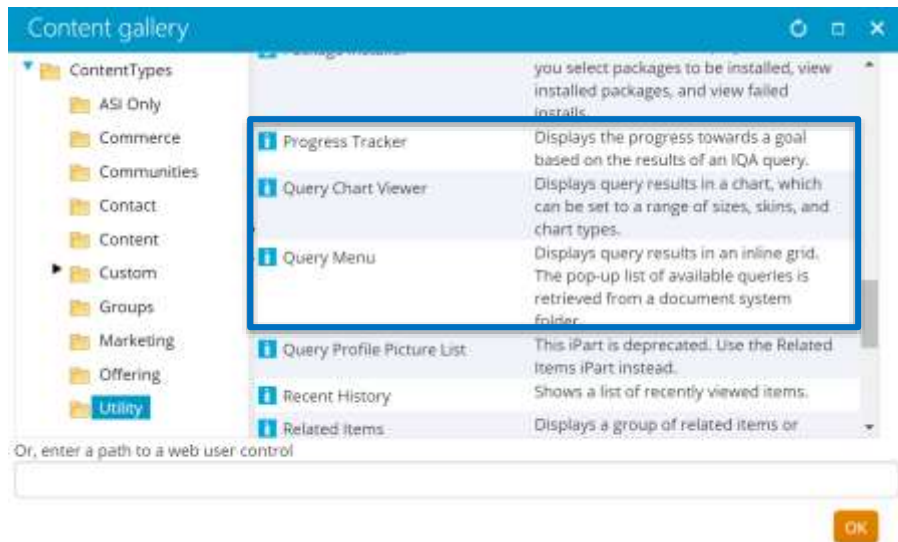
Content gallery

ContentTypes
ASI Only
Commerce
Communities
Contact
Content
Custom
Groups
Marketing
Offering
Utility

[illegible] | you select packages to be installed, view installed packages, and view failed installs.
Progress Tracker | Displays the progress towards a goal based on the results of an IQA query.
Query Chart Viewer | Displays query results in a chart, which can be set to a range of sizes, skins, and chart types.
Query Menu | Displays query results in an inline grid. The pop-up list of available queries is retrieved from a document system folder.
Query Profile Picture List | This iPart is deprecated. Use the Related Items iPart instead.
Recent History | Shows a list of recently viewed items.
Related Items | Displays a group of related items or

Or, enter a path to a web user control

OK